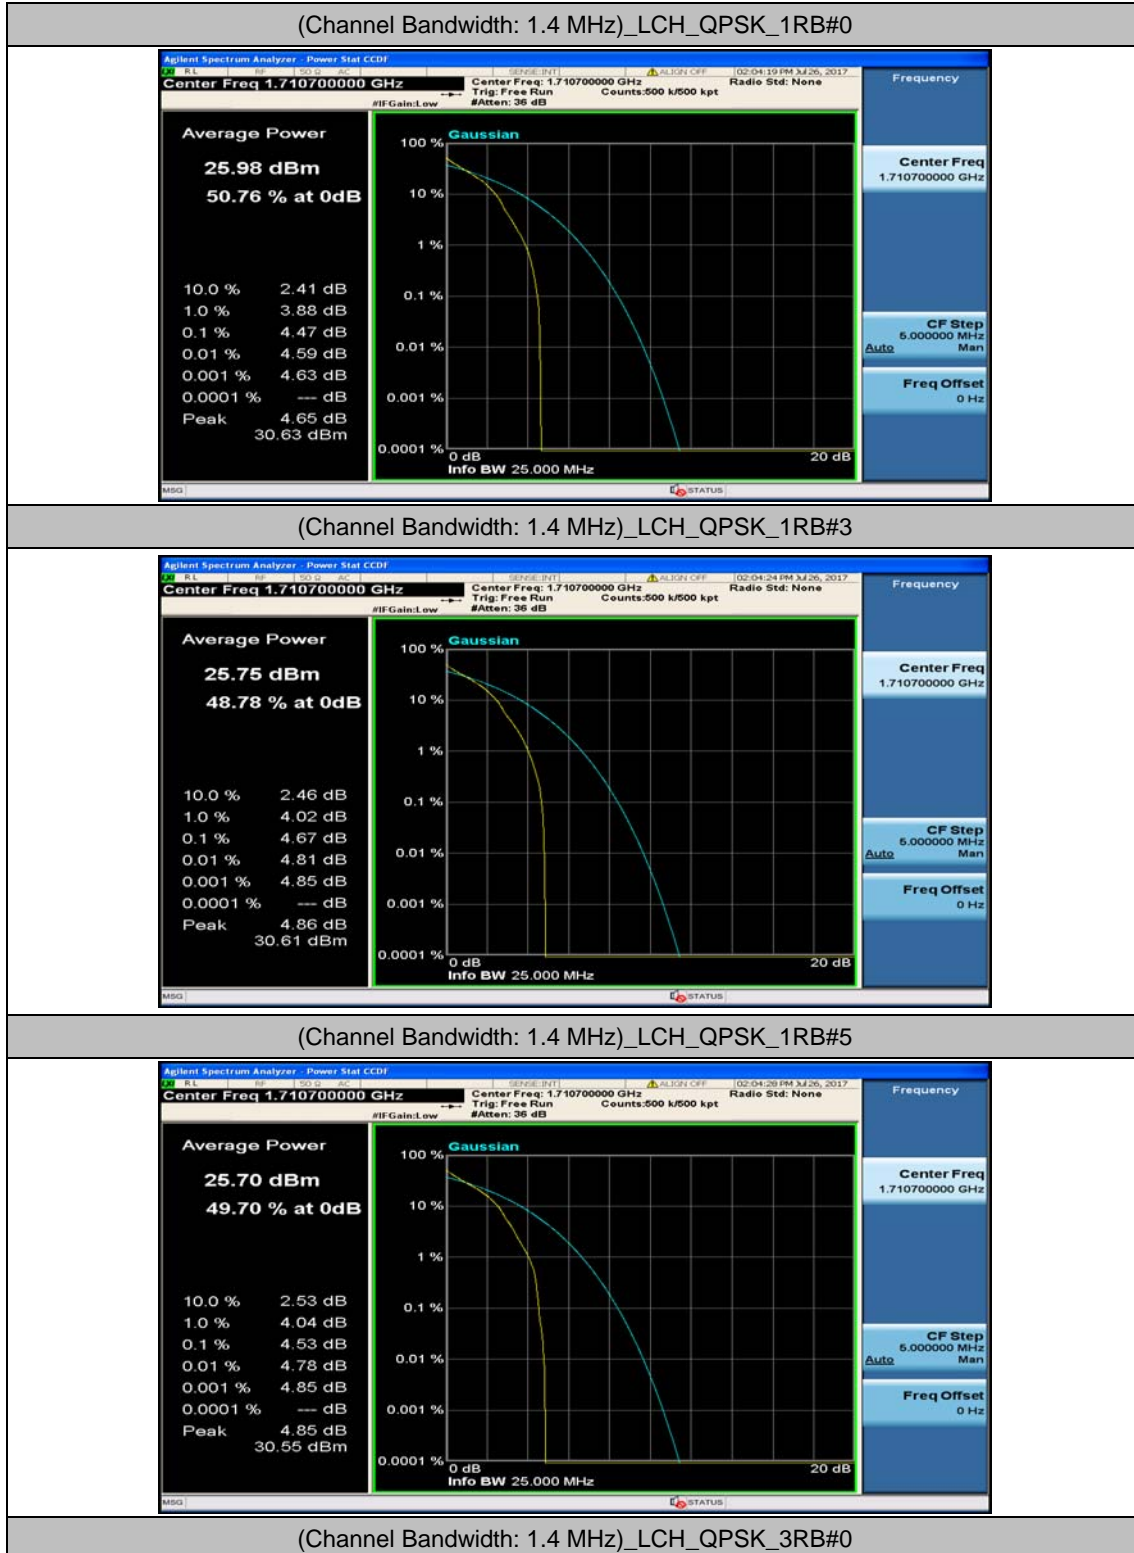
(Channel Bandwidth: 1.4 MHz)_LCH_QPSK_1RB#0

Agilent Spectrum Analyzer - Power Stat CCDF
RL RF 50 Ω AC SENSE:INT ALIGN OFF 02:04:19 PM Jul 26, 2017
Center Freq 1.710700000 GHz
Center Freq: 1.710700000 GHz Trig: Free Run #Atten: 36 dB Counts:500 k/500 kpt Radio Std: None
#IFGain:Low

Frequency

Average Power
25.98 dBm
50.76 % at 0dB

| | |
|---|---|
| 10.0 % | 2.41 dB |
| 1.0 % | 3.88 dB |
| 0.1 % | 4.47 dB |
| 0.01 % | 4.59 dB |
| 0.001 % | 4.63 dB |
| 0.0001 % | --- dB |
| Peak | 4.65 dB 30.63 dBm |

Gaussian
100 %
10 %
1 %
0.1 %
0.01 %
0.001 %
0.0001 %
0 dB
20 dB
Info BW 25.000 MHz

Center Freq
1.710700000 GHz

CF Step
5.000000 MHz
Auto Man

Freq Offset
0 Hz

MSG
STATUS

(Channel Bandwidth: 1.4 MHz)_LCH_QPSK_1RB#3

Agilent Spectrum Analyzer - Power Stat CCDF
RL RF 50 Ω AC SENSE:INT ALIGN OFF 02:04:24 PM Jul 26, 2017
Center Freq 1.710700000 GHz
Center Freq: 1.710700000 GHz Trig: Free Run #Atten: 36 dB Counts:500 k/500 kpt Radio Std: None
#IFGain:Low

Frequency

Average Power
25.75 dBm
48.78 % at 0dB

| | |
|---|---|
| 10.0 % | 2.46 dB |
| 1.0 % | 4.02 dB |
| 0.1 % | 4.67 dB |
| 0.01 % | 4.81 dB |
| 0.001 % | 4.85 dB |
| 0.0001 % | --- dB |
| Peak | 4.86 dB 30.61 dBm |

Gaussian
100 %
10 %
1 %
0.1 %
0.01 %
0.001 %
0.0001 %
0 dB
20 dB
Info BW 25.000 MHz

Center Freq
1.710700000 GHz

CF Step
5.000000 MHz
Auto Man

Freq Offset
0 Hz

MSG
STATUS

(Channel Bandwidth: 1.4 MHz)_LCH_QPSK_1RB#5

Agilent Spectrum Analyzer - Power Stat CCDF
RL RF 50 Ω AC SENSE:INT ALIGN OFF 02:04:29 PM Jul 26, 2017
Center Freq 1.710700000 GHz
Center Freq: 1.710700000 GHz Trig: Free Run #Atten: 36 dB Counts:500 k/500 kpt Radio Std: None
#IFGain:Low

Frequency

Average Power
25.70 dBm
49.70 % at 0dB

| | |
|---|---|
| 10.0 % | 2.53 dB |
| 1.0 % | 4.04 dB |
| 0.1 % | 4.53 dB |
| 0.01 % | 4.78 dB |
| 0.001 % | 4.85 dB |
| 0.0001 % | --- dB |
| Peak | 4.85 dB 30.55 dBm |

Gaussian
100 %
10 %
1 %
0.1 %
0.01 %
0.001 %
0.0001 %
0 dB
20 dB
Info BW 25.000 MHz

Center Freq
1.710700000 GHz

CF Step
5.000000 MHz
Auto Man

Freq Offset
0 Hz

MSG
STATUS

(Channel Bandwidth: 1.4 MHz)_LCH_QPSK_3RB#0